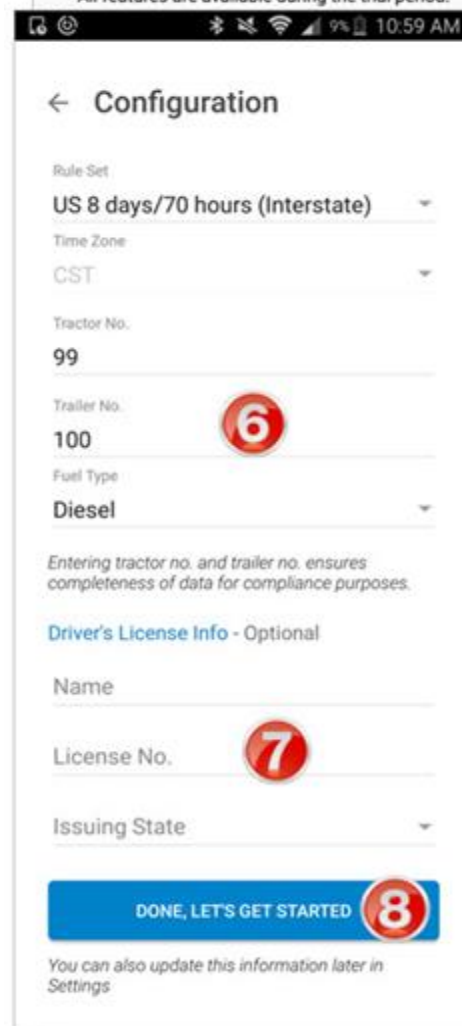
All features are available during the trial period.

9% 10:59 AM

← Configuration

Rule Set
US 8 days/70 hours (Interstate)

Time Zone
CST

Tractor No.
99

Trailer No.
100

6

Fuel Type
Diesel

Entering tractor no. and trailer no. ensures completeness of data for compliance purposes.

Driver's License Info - Optional

Name

License No.

7

Issuing State

DONE, LET'S GET STARTED

8

You can also update this information later in Settings